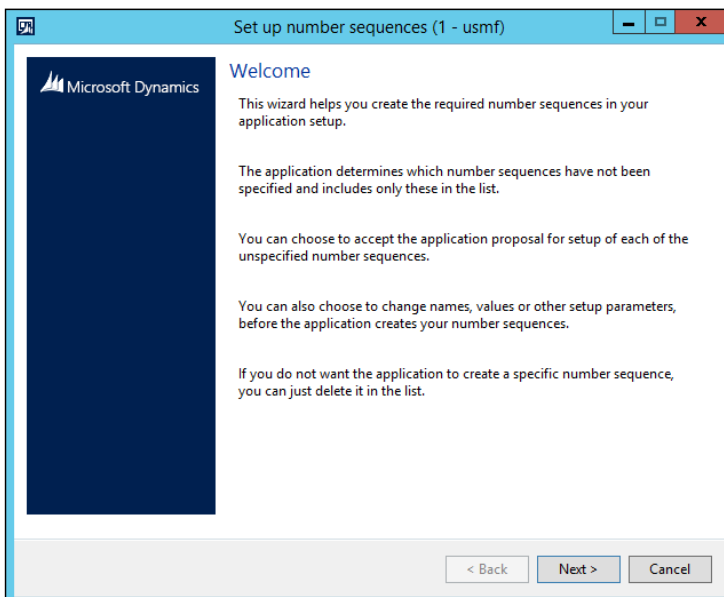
Set up number sequences (1 - usmf)

Microsoft Dynamics

Welcome

This wizard helps you create the required number sequences in your application setup.

The application determines which number sequences have not been specified and includes only these in the list.

You can choose to accept the application proposal for setup of each of the unspecified number sequences.

You can also choose to change names, values or other setup parameters, before the application creates your number sequences.

If you do not want the application to create a specific number sequence, you can just delete it in the list.

< Back
Next >
Cancel